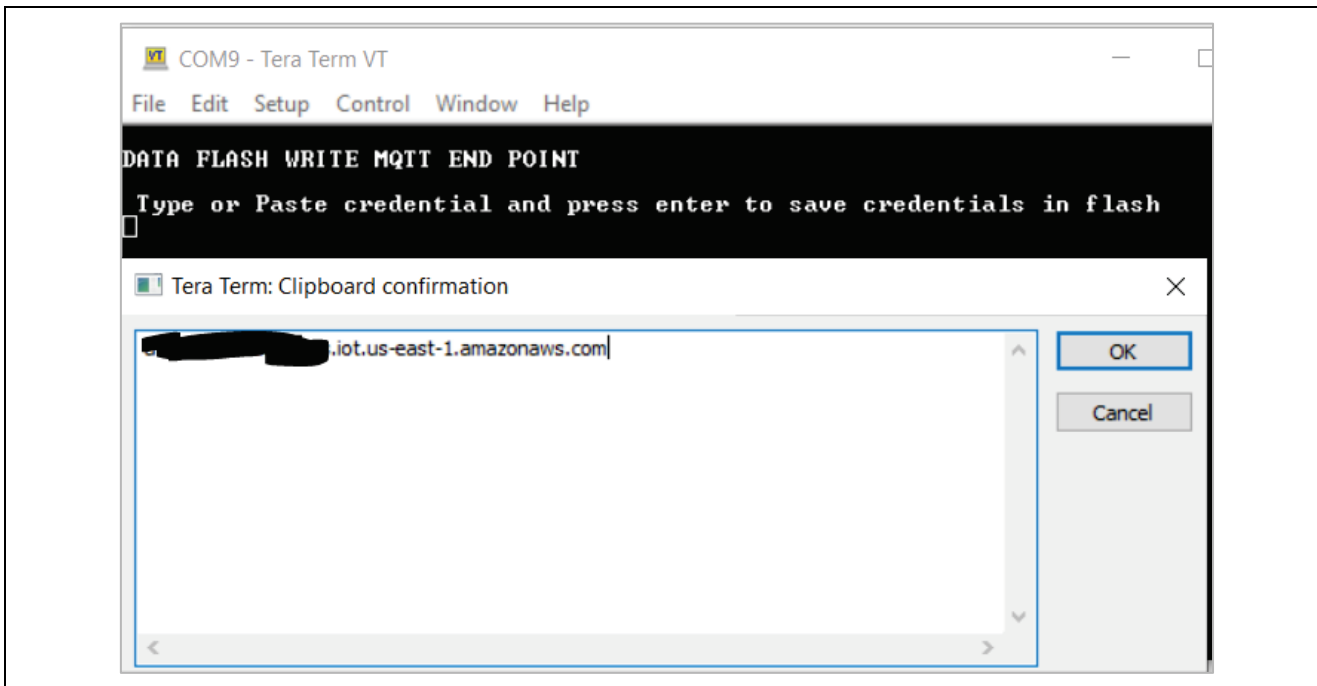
VT COM9 - Tera Term VT

File Edit Setup Control Window Help

DATA FLASH WRITE MQTT END POINT

Type or Paste credential and press enter to save credentials in flash

Tera Term: Clipboard confirmation

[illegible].iot.us-east-1.amazonaws.com

OK

Cancel